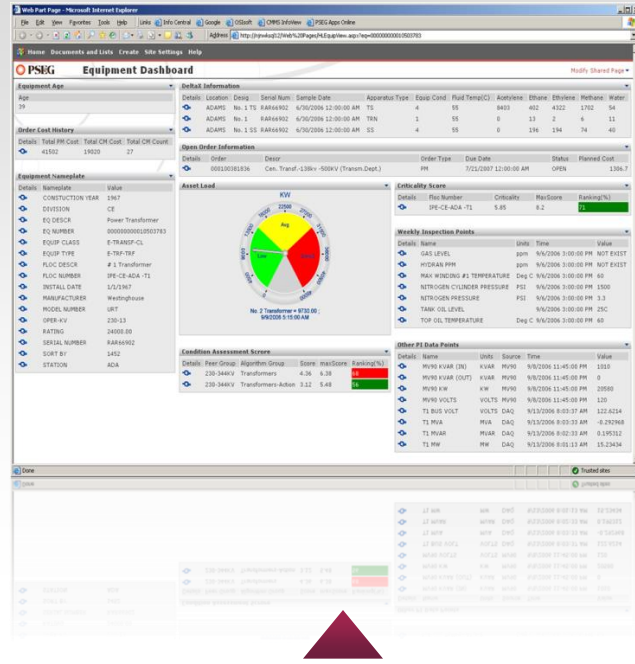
Web Part Page - Microsoft Internet Explorer

File Edit View Favorites Tools Help Links Info Central Google OSIsoft CMMS InfoView PSEG Apps Online

Address http://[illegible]

Home Documents and Lists Create Site Settings Help

PSEG Equipment Dashboard

Modify Shared Page

Equipment Age

Age
39

Order Cost History

| Details | Total PM Cost | Total CM Cost | Total CM Count |
|---|---|---|---|
| | 41502 | 19020 | 27 |

Equipment Nameplate

| Details | Nameplate | Value |
|---|---|---|
| | CONSTUCTION YEAR | 1967 |
| | DIVISION | CE |
| | EQ DESCR | Power Transformer |
| | EQ NUMBER | 000000000010503783 |
| | EQUIP CLASS | E-TRANSF-CL |
| | EQUIP TYPE | E-TRF-TRF |
| | FLOC DESCR | # 1 Transformer |
| | FLOC NUMBER | IPE-CE-ADA -T1 |
| | INSTALL DATE | 1/1/1967 |
| | MANUFACTURER | Westinghouse |
| | MODEL NUMBER | URT |
| | OPER-KV | 230-13 |
| | RATING | 24000.00 |
| | SERIAL NUMBER | RAR66902 |
| | SORT BY | 1452 |
| | STATION | ADA |

DeltaX Information

| Details | Location | Desig | Serial Num | Sample Date | Apparatus Type | Equip Cond | Fluid Temp(C) | Acetylene | Ethane | Ethylene | Methane | Water |
|---|---|---|---|---|---|---|---|---|---|---|---|---|
| | ADAMS | No. 1 TS | RAR66902 | 6/30/2006 12:00:00 AM | TS | 4 | 55 | 8403 | 402 | 4322 | 1762 | 54 |
| | ADAMS | No. 1 | RAR66902 | 6/30/2006 12:00:00 AM | TRN | 4 | 55 | 0 | 13 | 2 | 6 | 11 |
| | ADAMS | No. 1 SS | RAR66902 | 6/30/2006 12:00:00 AM | SS | 4 | 55 | 0 | 196 | 194 | 74 | 40 |

Open Order Information

| Details | Order | Descr | Order Type | Due Date | Status | Planned Cost |
|---|---|---|---|---|---|---|
| | 000100381836 | Cen. Transf.-138kv -500KV (Transm.Dept.) | PM | 7/21/2007 12:00:00 AM | OPEN | 1306.7 |

Asset Load

KW

Avg
Low
High

No. 2 Transformer = 9730.00 ;
9/9/2006 5:15:00 AM

Criticality Score

| Details | Floc Number | Criticality | MaxScore | Ranking(%) |
|---|---|---|---|---|
| | IPE-CE-ADA -T1 | 5.85 | 8.2 | 71 |

Weekly Inspection Points

| Details | Name | Units | Time | Value |
|---|---|---|---|---|
| | GAS LEVEL | ppm | 9/6/2006 3:00:00 PM | NOT EXIST |
| | HYDRAN PPM | ppm | 9/6/2006 3:00:00 PM | NOT EXIST |
| | MAX WINDING #1 TEMPERATURE | Deg C | 9/6/2006 3:00:00 PM | 60 |
| | NITROGEN CYLINDER PRESSURE | PSI | 9/6/2006 3:00:00 PM | 1500 |
| | NITROGEN PRESSURE | PSI | 9/6/2006 3:00:00 PM | 3.3 |
| | TANK OIL LEVEL | | 9/6/2006 3:00:00 PM | 25C |
| | TOP OIL TEMPERATURE | Deg C | 9/6/2006 3:00:00 PM | 60 |

Condition Assessment Score

| Details | Peer Group | Algorithm Group | Score | maxScore | Ranking(%) |
|---|---|---|---|---|---|
| | 230-344KV | Transformers | 4.36 | 6.38 | 68 |
| | 230-344KV | Transformers-Action | 3.12 | 5.48 | 56 |

Other PI Data Points

| Details | Name | Units | Source | Time | Value |
|---|---|---|---|---|---|
| | MV90 KVAR (IN) | KVAR | MV90 | 9/6/2006 11:45:00 PM | 1910 |
| | MV90 KVAR (OUT) | KVAR | MV90 | 9/6/2006 11:45:00 PM | 0 |
| | MV90 KW | KW | MV90 | 9/6/2006 11:45:00 PM | 20580 |
| | MV90 VOLTS | VOLTS | MV90 | 9/6/2006 11:45:00 PM | 120 |
| | T1 BUS VOLT | VOLTS | DAQ | 9/13/2006 8:03:37 AM | 122.6214 |
| | T1 MVA | MVA | DAQ | 9/13/2006 8:03:33 AM | -8.292968 |
| | T1 MVAR | MVAR | DAQ | 9/13/2006 9:02:33 AM | 0.195312 |
| | T1 MW | MW | DAQ | 9/13/2006 8:01:13 AM | 15.23434 |

Done

Trusted sites